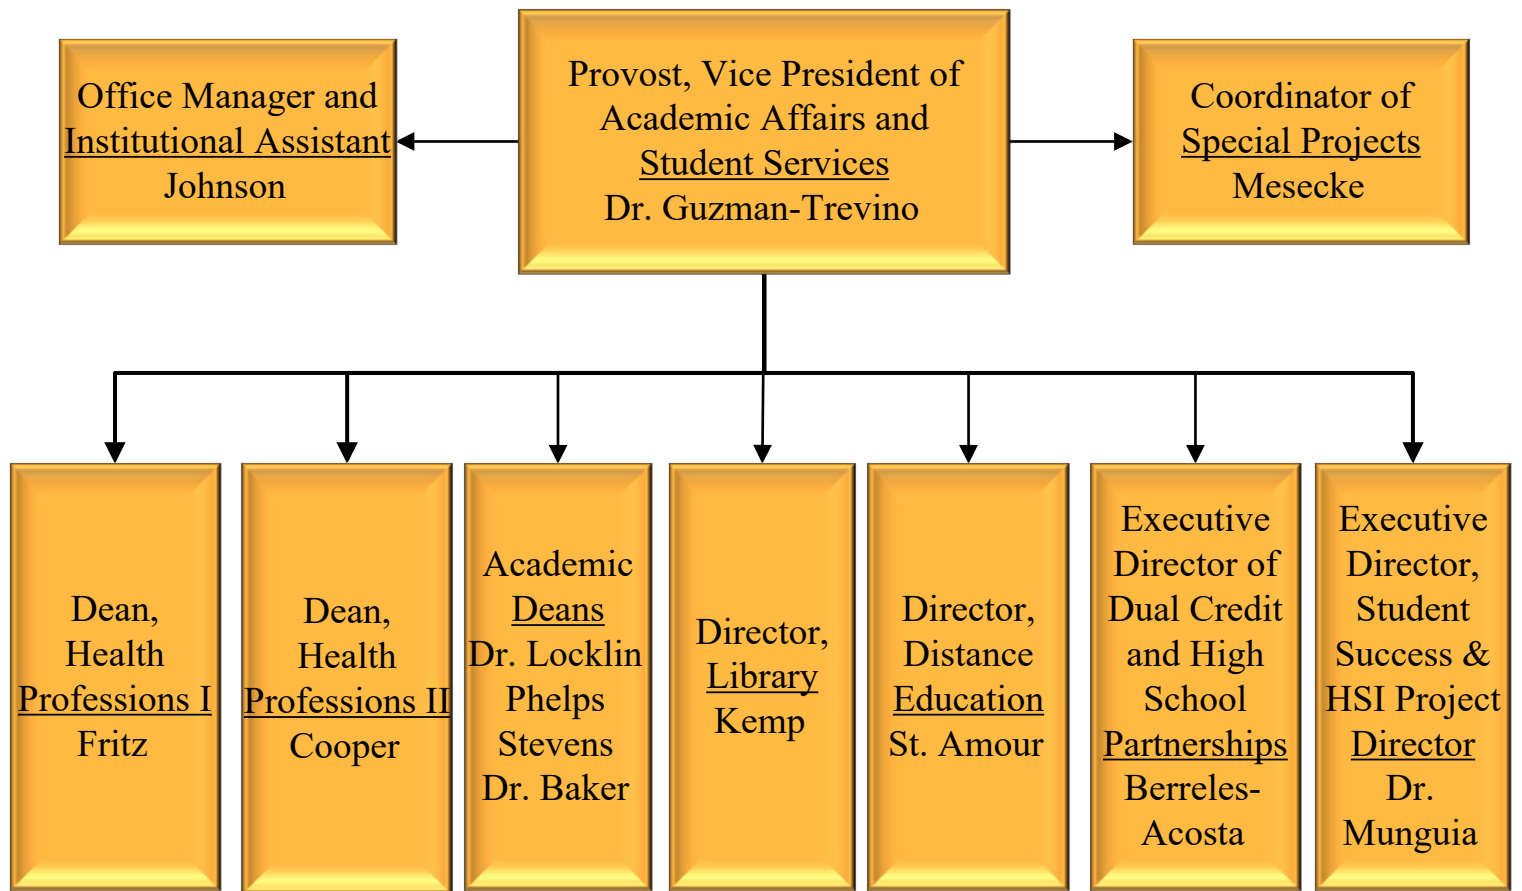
Office Manager and
Institutional Assistant
Johnson

Provost, Vice President of
Academic Affairs and
Student Services
Dr. Guzman-Trevino

Coordinator of
Special Projects
Mesecke

Dean,
Health
Professions I
Fritz

Dean,
Health
Professions II
Cooper

Academic
Deans
Dr. Locklin
Phelps
Stevens
Dr. Baker

Director,
Library
Kemp

Director,
Distance
Education
St. Amour

Executive
Director of
Dual Credit
and High
School
Partnerships
Berreles-
Acosta

Executive
Director,
Student
Success &
HSI Project
Director
Dr.
Munguia